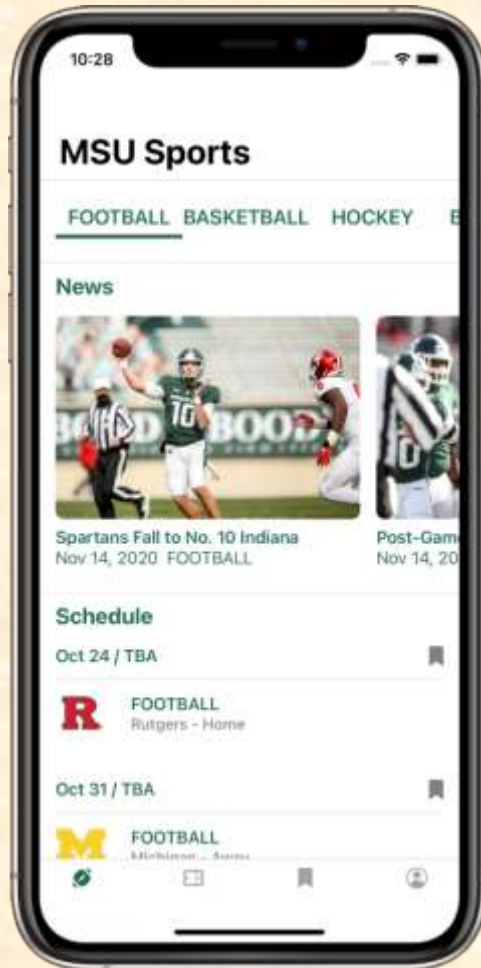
10:28

MSU Sports

FOOTBALL BASKETBALL HOCKEY B

News

BOLD BOLD

10

Spartans Fall to No. 10 Indiana
Nov 14, 2020 FOOTBALL

Post-Gam
Nov 14, 20

Schedule

Oct 24 / TBA

R

FOOTBALL
Rutgers - Home

Oct 31 / TBA

M

FOOTBALL
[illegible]